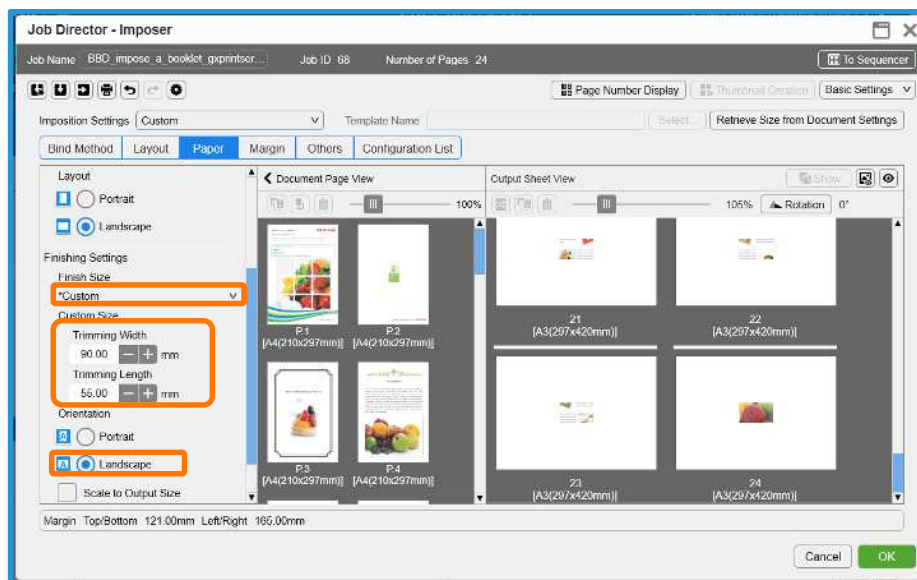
Job Director - Imposer

Job Name BBD_impose_a_booklet_gxprintser... Job ID 68 Number of Pages 24

To Sequencer

Page Number Display Thumbnail Creation Basic Settings

Imposition Settings Custom Template Name Select... Retrieve Size from Document Settings

Bind Method Layout Paper Margin Others Configuration List

Layout
Portrait
Landscape
Finishing Settings
Finish Size
*Custom
Custom Size
Trimming Width
90.00 mm
Trimming Length
55.00 mm
Orientation
Portrait
Landscape
Scale to Output Size

Document Page View
100%
P.1
[A4(210x297mm)]
P.2
[A4(210x297mm)]
P.3
[A4(210x297mm)]
P.4
[A4(210x297mm)]

Output Sheet View
Show
105% Rotation 0°
21
[A3(297x420mm)]
22
[A3(297x420mm)]
23
[A3(297x420mm)]
24
[A3(297x420mm)]

Margin Top/Bottom 121.00mm Left/Right 165.00mm

Cancel OK